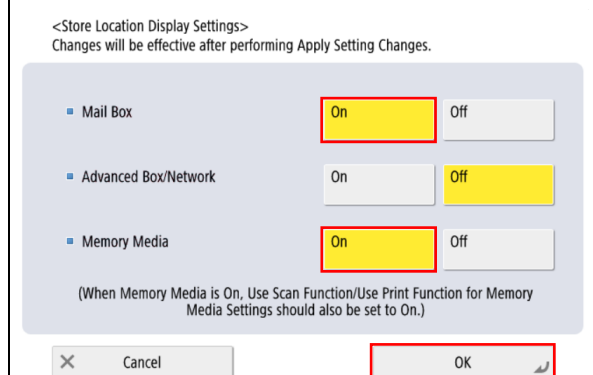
<Store Location Display Settings>
Changes will be effective after performing Apply Setting Changes.

Mail Box
On
Off

Advanced Box/Network
On
Off

Memory Media
On
Off

(When Memory Media is On, Use Scan Function/Use Print Function for Memory Media Settings should also be set to On.)

Cancel
OK